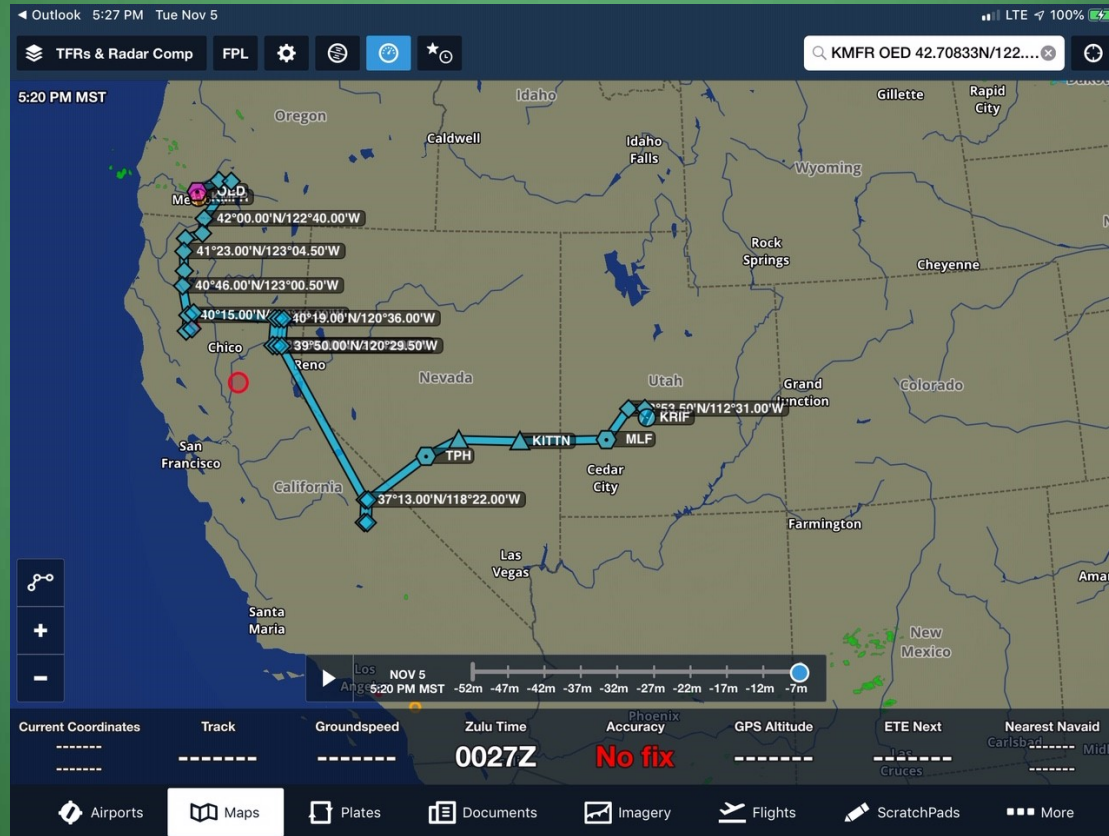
◀ Outlook 5:27 PM Tue Nov 5
LTE 100%

TFRs & Radar Comp FPL

KMFR OED 42.70833N/122....

5:20 PM MST

Oregon Idaho Caldwell Idaho Falls Gillette Rapid City Wyoming Rock Springs Cheyenne

Me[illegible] OED
42°00.00'N/122°40.00'W
41°23.00'N/123°04.50'W
40°46.00'N/123°00.50'W
40°15.00'N/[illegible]
40°19.00'N/120°36.00'W
39°50.00'N/120°29.50'W
Chico Reno Nevada Utah Grand Junction Colorado
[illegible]°53.50'N/112°31.00'W
KRIF
San Francisco
KITTN MLF TPH
Cedar City
California
37°13.00'N/118°22.00'W
Farmington
Las Vegas
Santa Maria
New Mexico
Amar

NOV 5
5:20 PM MST -52m -47m -42m -37m -32m -27m -22m -17m -12m -7m
Los Ange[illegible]
Phoenix

| Current Coordinates | Track | Groundspeed | Zulu Time | Accuracy | GPS Altitude | ETE Next | Nearest Navaid |
|---|---|---|---|---|---|---|---|
| ------- ------- | ------- | ------- | 0027Z | No fix | ------- | ------- | ------- |

Carlsbad Las Cruces Midl

Airports Maps Plates Documents Imagery Flights ScratchPads More